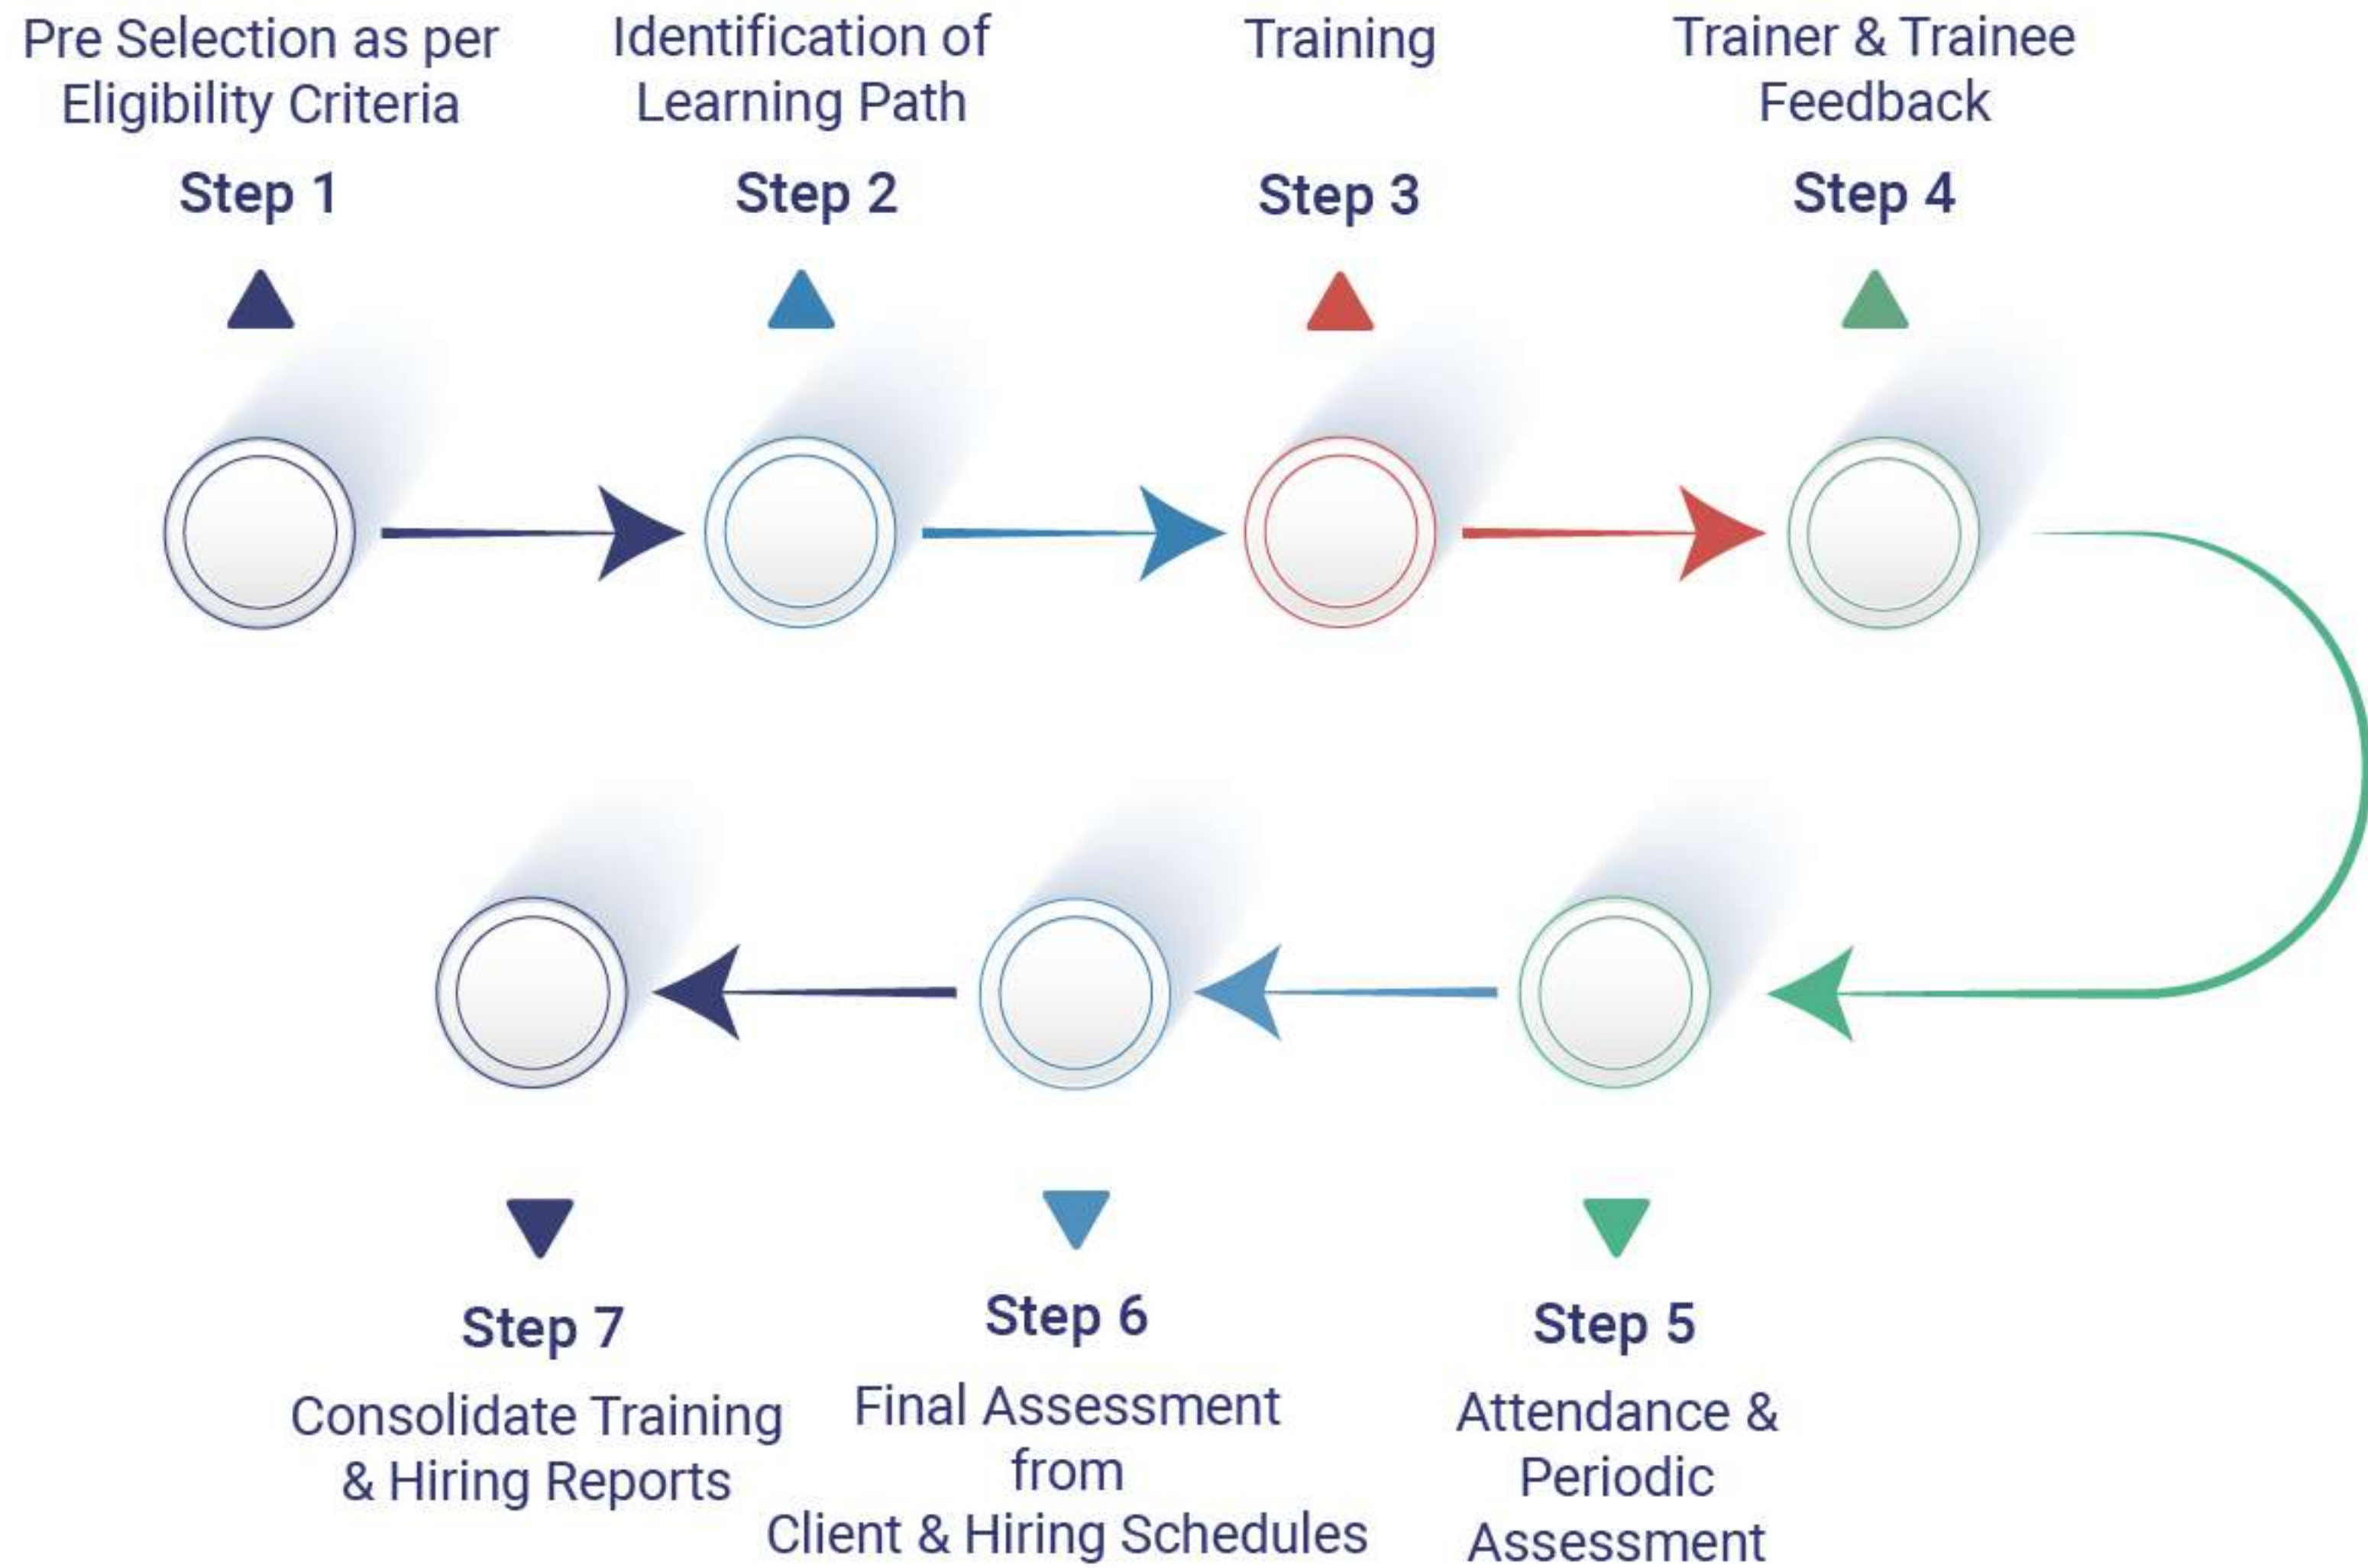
Pre Selection as per Eligibility Criteria

Step 1

Identification of Learning Path

Step 2

Training

Step 3

Trainer & Trainee Feedback

Step 4

Step 7

Consolidate Training & Hiring Reports

Step 6

Final Assessment from Client & Hiring Schedules

Step 5

Attendance & Periodic Assessment